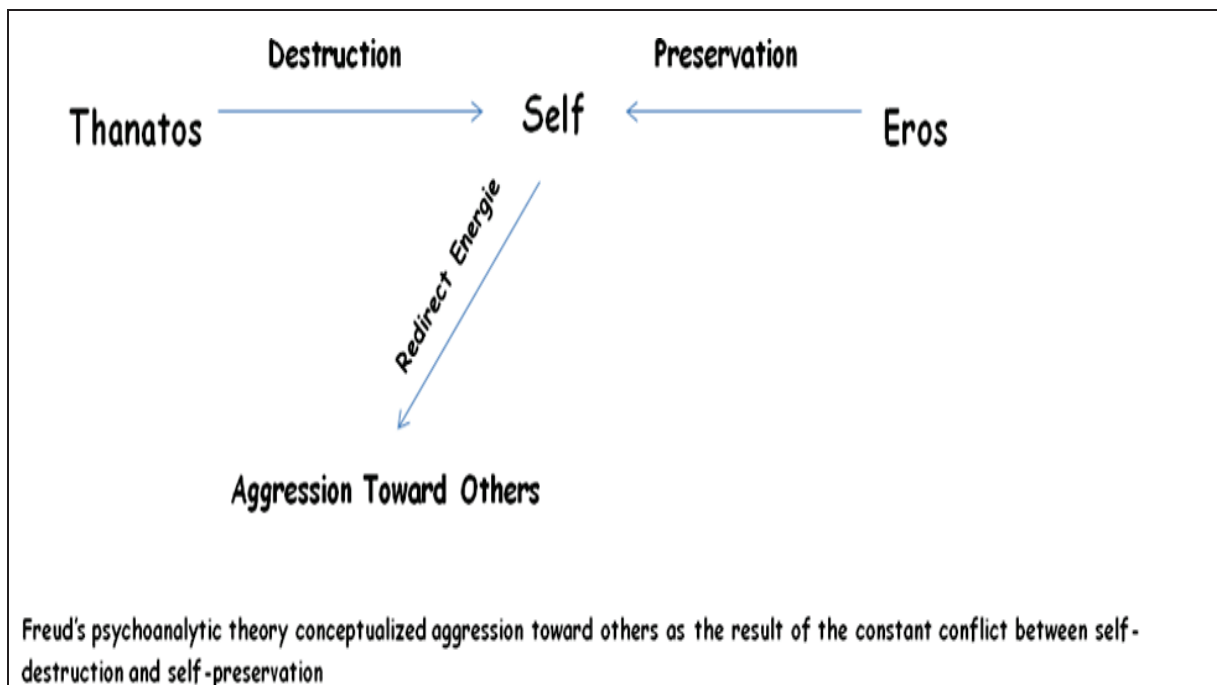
Destruction

Preservation

Thanatos

Self

Eros

Redirect Energie

Aggression Toward Others

Freud's psychoanalytic theory conceptualized aggression toward others as the result of the constant conflict between self-destruction and self-preservation